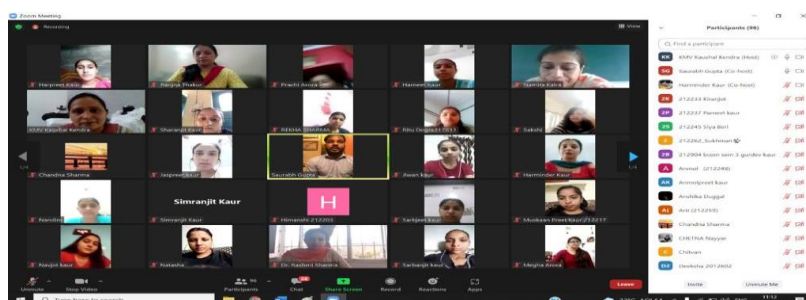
Zoom Meeting
Recording
View
Harpreet Kaur
Pargya Thakur
Prachi Arora
Harneet Kaur
Namita Kalra
KMV Kaushal Kendra
Sharanjit Kaur
REEHA SHARMA
Ritu Dogra 217017
Sakshi
Chandna Sharma
Jaspreet Kaur
Saurabh Gupta
Awan kaur
Harminder Kaur
Simranjit Kaur
H
Nandini
Simranjit Kaur
Himanshi 212203
Sarbjeet kaur
Muskaan Preet Kaur 212217
Navjot kaur
Natasha
Dr. Rashmi Sharma
Sarbanjit kaur
Megha Arora
1/4
1/4
Unmute
Stop Video
Participants 96
Chat
Share Screen
Record
Reactions
Apps
Leave
Participants (96)
Find a participant
KMV Kaushal Kendra (Host)
Saurabh Gupta (Co-host)
Harminder Kaur (Co-host)
212233 Khanjot
212237 Parneet kaur
212245 Siya Bori
212262_Sukhman
212004 bcom sem 3 gurdev kaur
Anmol (212246)
Anmolpreet kaur
Anshika Duggal
Anu (212210)
Chandna Sharma
CHETNA Nayyar
Chitvan
Deeksha 2012602
Invite
Unmute Me
Type here to search